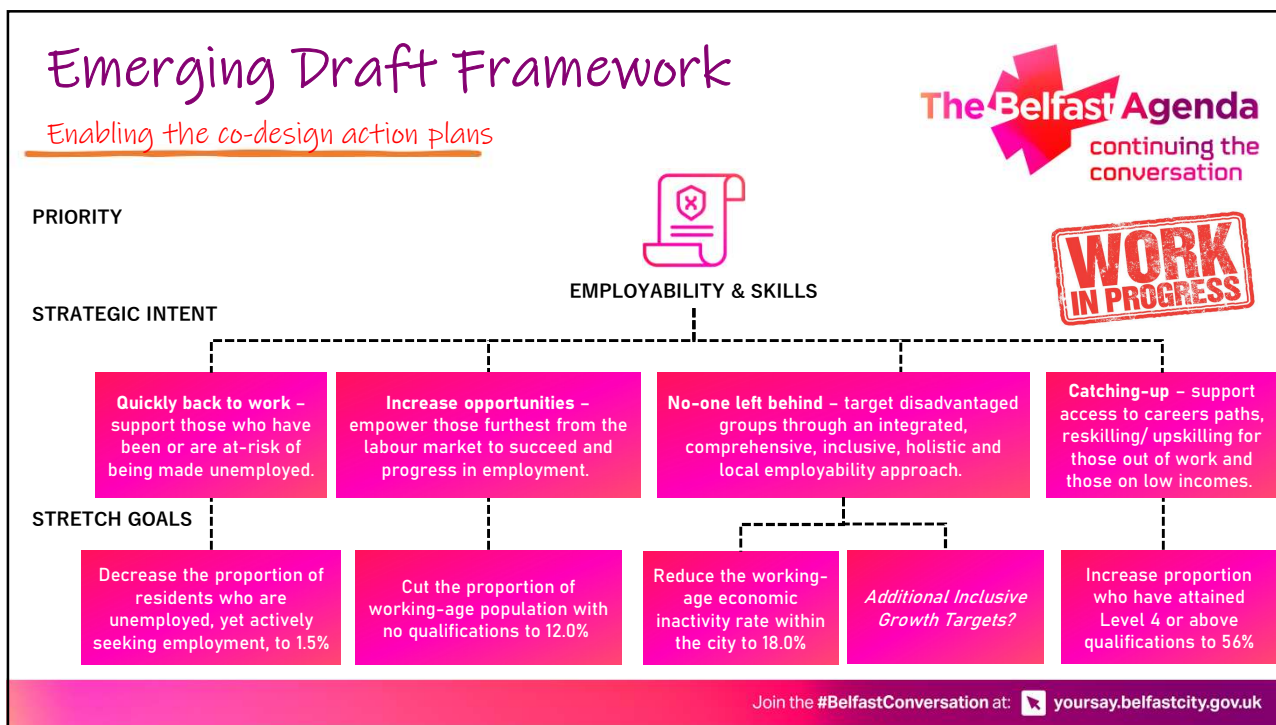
Emerging Draft Framework

Enabling the co-design action plans

The Belfast Agenda
continuing the conversation

WORK IN PROGRESS

PRIORITY

EMPLOYABILITY & SKILLS

STRATEGIC INTENT

Quickly back to work – support those who have been or are at-risk of being made unemployed.

Increase opportunities – empower those furthest from the labour market to succeed and progress in employment.

No-one left behind – target disadvantaged groups through an integrated, comprehensive, inclusive, holistic and local employability approach.

Catching-up – support access to careers paths, reskilling/ upskilling for those out of work and those on low incomes.

STRETCH GOALS

Decrease the proportion of residents who are unemployed, yet actively seeking employment, to 1.5%

Cut the proportion of working-age population with no qualifications to 12.0%

Reduce the working-age economic inactivity rate within the city to 18.0%

Additional Inclusive Growth Targets?

Increase proportion who have attained Level 4 or above qualifications to 56%

Join the #BelfastConversation at: yoursay.belfastcity.gov.uk